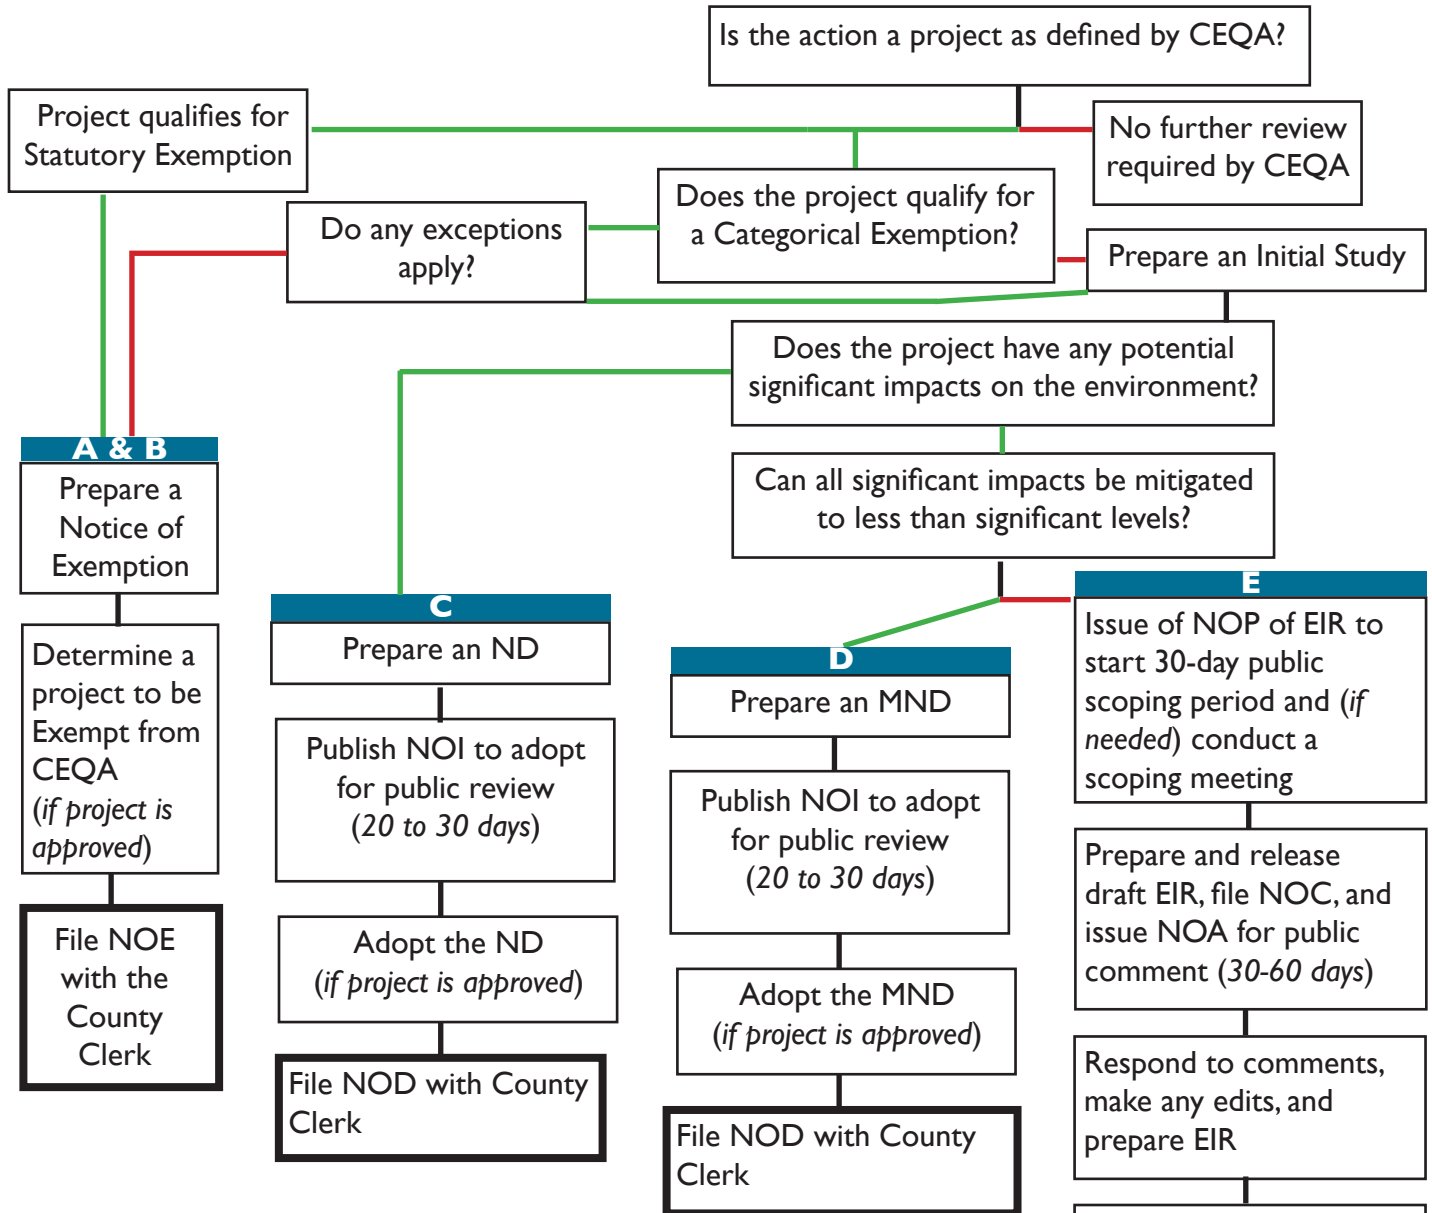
Is the action a project as defined by CEQA?

Project qualifies for Statutory Exemption

No further review required by CEQA

Does the project qualify for a Categorical Exemption?

Do any exceptions apply?

Prepare an Initial Study

Does the project have any potential significant impacts on the environment?

Can all significant impacts be mitigated to less than significant levels?

A & B

Prepare a Notice of Exemption

Determine a project to be Exempt from CEQA (*if project is approved*)

File NOE with the County Clerk

C

Prepare an ND

Publish NOI to adopt for public review (*20 to 30 days*)

Adopt the ND (*if project is approved*)

File NOD with County Clerk

D

Prepare an MND

Publish NOI to adopt for public review (*20 to 30 days*)

Adopt the MND (*if project is approved*)

File NOD with County Clerk

E

Issue of NOP of EIR to start 30-day public scoping period and (*if needed*) conduct a scoping meeting

Prepare and release draft EIR, file NOC, and issue NOA for public comment (*30-60 days*)

Respond to comments, make any edits, and prepare EIR